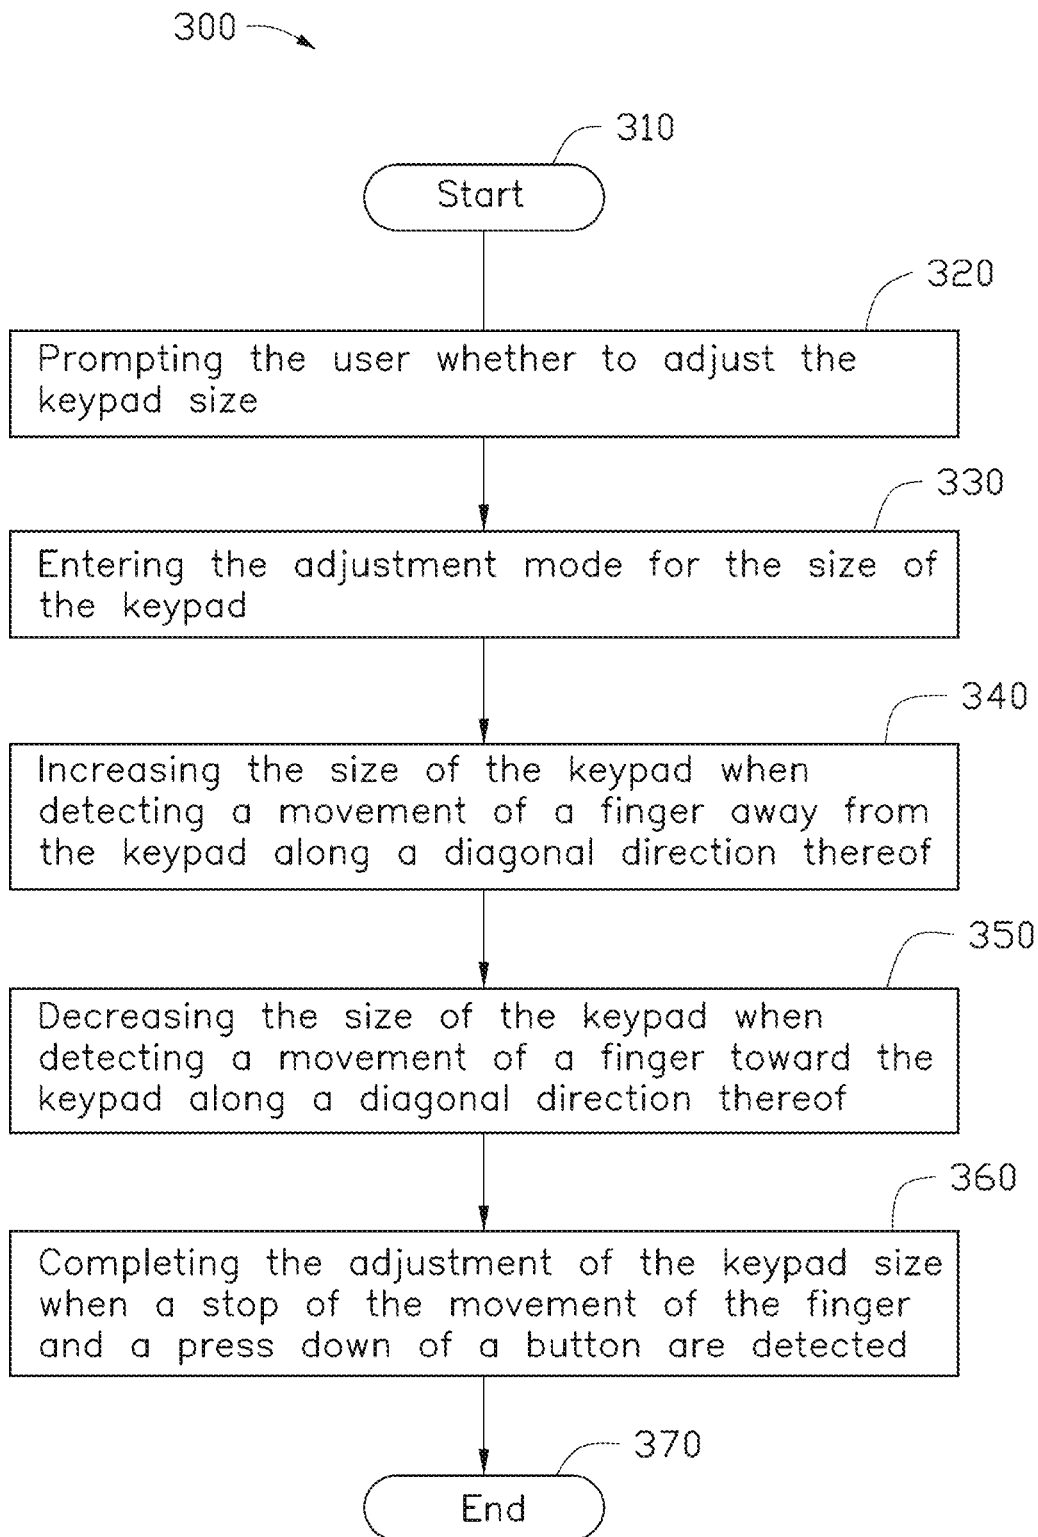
300

310

Start

320

Prompting the user whether to adjust the keypad size

330

Entering the adjustment mode for the size of the keypad

340

Increasing the size of the keypad when detecting a movement of a finger away from the keypad along a diagonal direction thereof

350

Decreasing the size of the keypad when detecting a movement of a finger toward the keypad along a diagonal direction thereof

360

Completing the adjustment of the keypad size when a stop of the movement of the finger and a press down of a button are detected

370

End